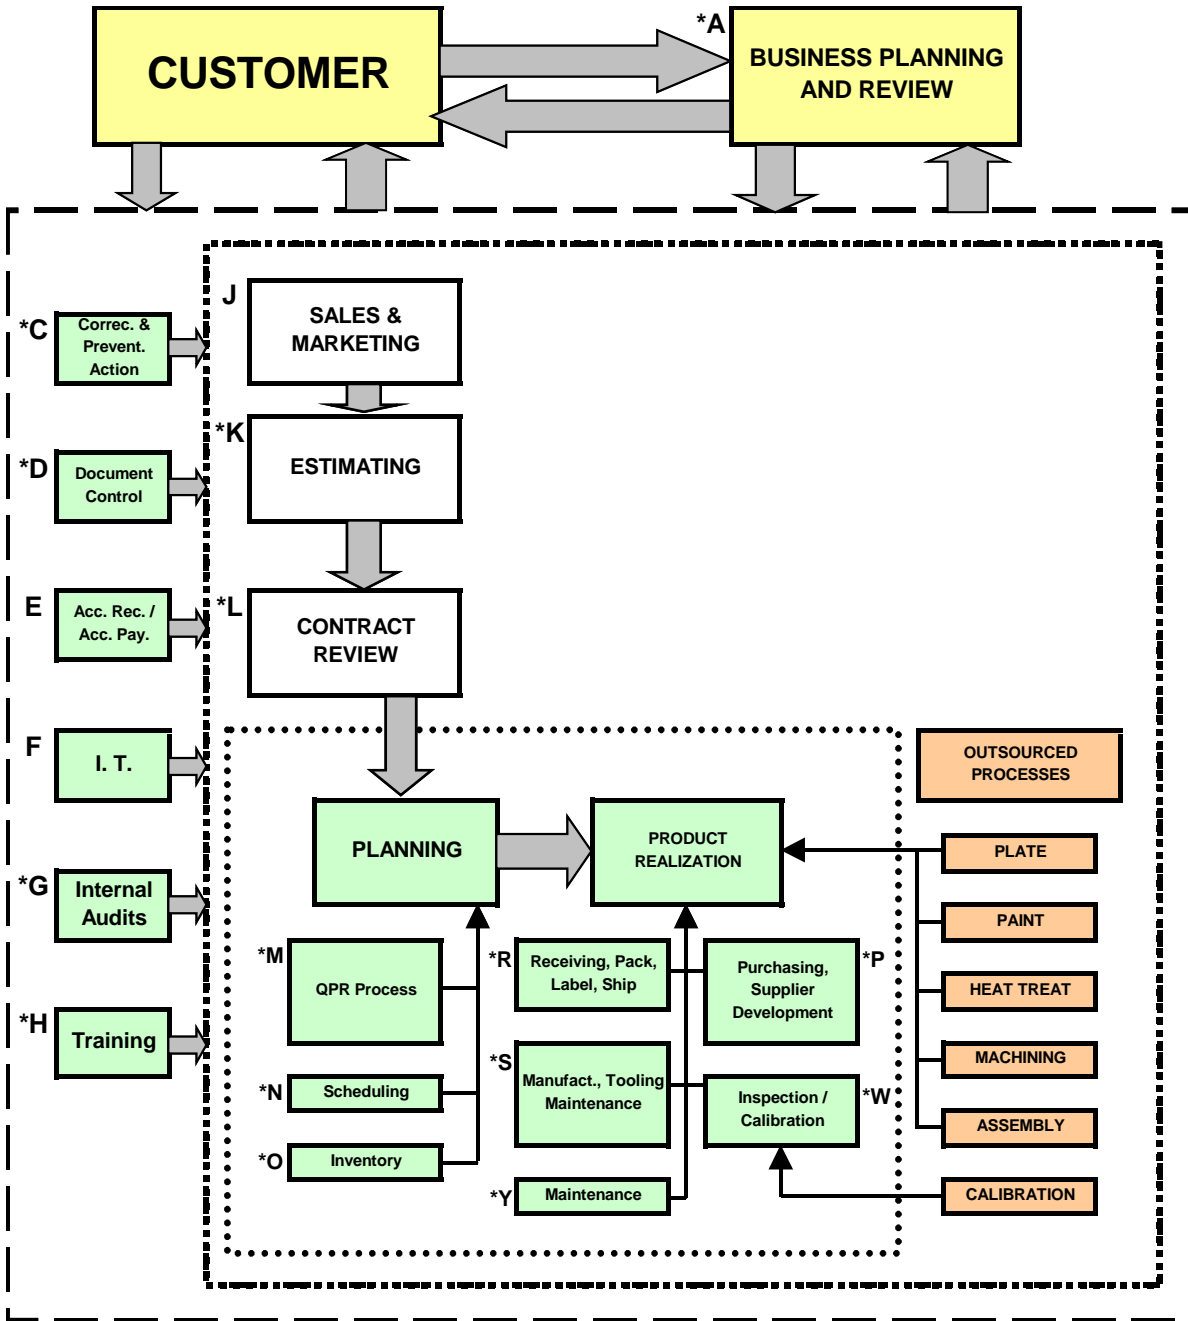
CUSTOMER

*A

BUSINESS PLANNING AND REVIEW

*C Correc. & Prevent. Action

*D Document Control

E Acc. Rec. / Acc. Pay.

F I. T.

*G Internal Audits

*H Training

J SALES & MARKETING

*K ESTIMATING

*L CONTRACT REVIEW

OUTSOURCED PROCESSES

PLANNING

PRODUCT REALIZATION

PLATE

PAINT

HEAT TREAT

MACHINING

ASSEMBLY

CALIBRATION

*M QPR Process

*N Scheduling

*O Inventory

*R Receiving, Pack, Label, Ship

*S Manufact., Tooling Maintenance

*Y Maintenance

Purchasing, Supplier Development *P

Inspection / Calibration *W